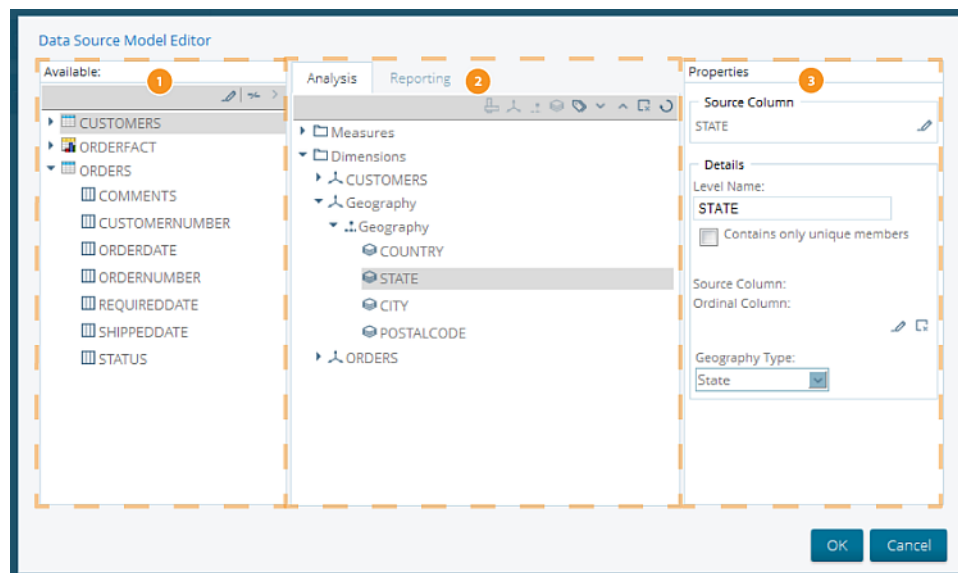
Data Source Model Editor

Available: 1

CUSTOMERS
ORDERFACT
ORDERS
COMMENTS
CUSTOMERNUMBER
ORDERDATE
ORDERNUMBER
REQUIREDDATE
SHIPPEDDATE
STATUS

Analysis Reporting 2

Measures
Dimensions
CUSTOMERS
Geography
Geography
COUNTRY
STATE
CITY
POSTALCODE
ORDERS

Properties 3

Source Column
STATE

Details
Level Name:
STATE
Contains only unique members

Source Column:
Ordinal Column:

Geography Type:
State

OK Cancel